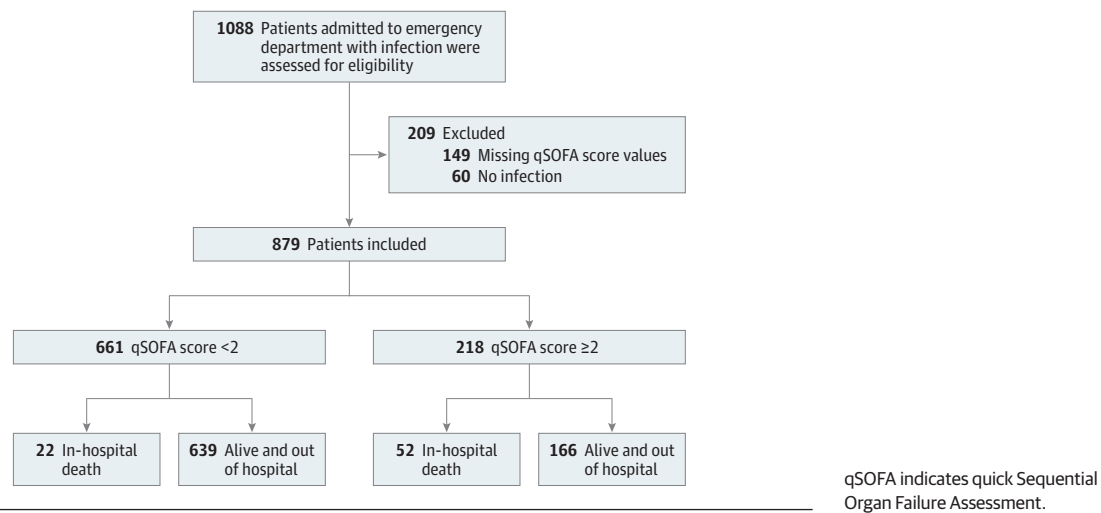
**1088** Patients admitted to emergency department with infection were assessed for eligibility

**209** Excluded
**149** Missing qSOFA score values
**60** No infection

**879** Patients included

**661** qSOFA score <2

**218** qSOFA score ≥2

**22** In-hospital death

**639** Alive and out of hospital

**52** In-hospital death

**166** Alive and out of hospital

qSOFA indicates quick Sequential Organ Failure Assessment.